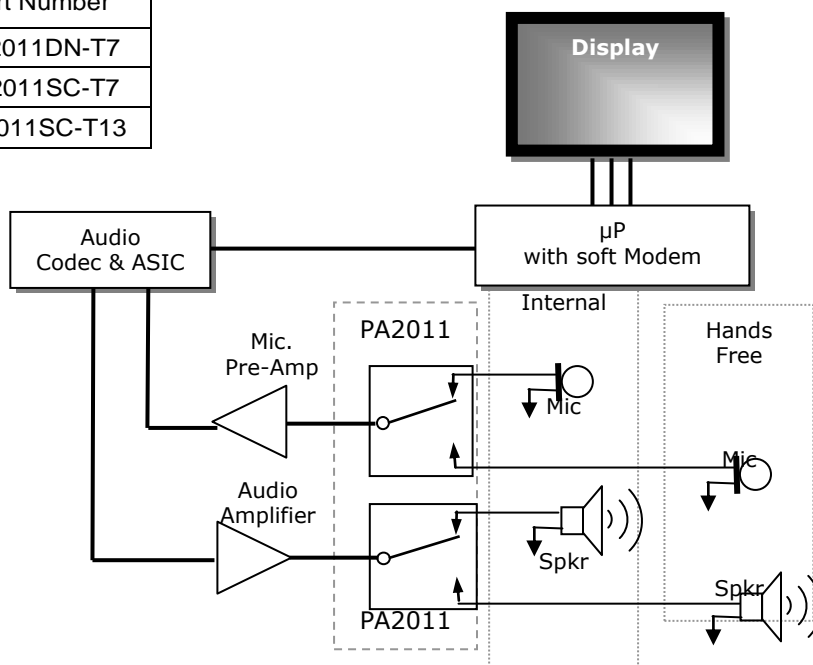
| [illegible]t Number |
|---|
| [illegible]2011DN-T7 |
| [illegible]2011SC-T7 |
| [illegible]011SC-T13 |

Display

μP
with soft Modem

Audio
Codec & ASIC

Internal

Hands
Free

PA2011

Mic.
Pre-Amp

Mic

Mic

Audio
Amplifier

Spkr

Spkr

PA2011